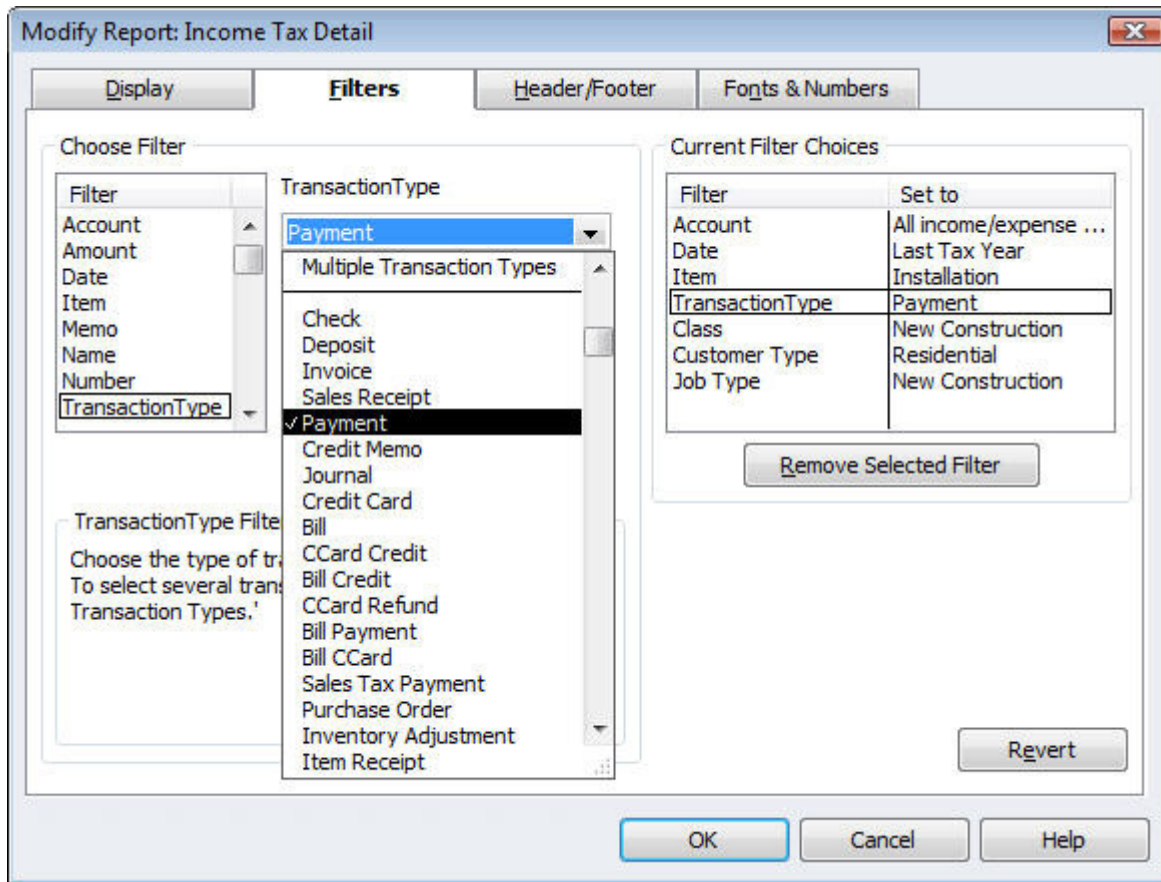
Modify Report: Income Tax Detail

Display | Filters | Header/Footer | Fonts & Numbers

Choose Filter

| Filter |
|---|
| Account |
| Amount |
| Date |
| Item |
| Memo |
| Name |
| Number |
| TransactionType |

TransactionType

Payment

Multiple Transaction Types
Check
Deposit
Invoice
Sales Receipt
✓Payment
Credit Memo
Journal
Credit Card
Bill
CCard Credit
Bill Credit
CCard Refund
Bill Payment
Bill CCard
Sales Tax Payment
Purchase Order
Inventory Adjustment
Item Receipt

TransactionType Filte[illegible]

Choose the type of tr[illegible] To select several trans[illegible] Transaction Types.'

Current Filter Choices

| Filter | Set to |
|---|---|
| Account | All income/expense ... |
| Date | Last Tax Year |
| Item | Installation |
| TransactionType | Payment |
| Class | New Construction |
| Customer Type | Residential |
| Job Type | New Construction |

Remove Selected Filter

Revert

OK | Cancel | Help